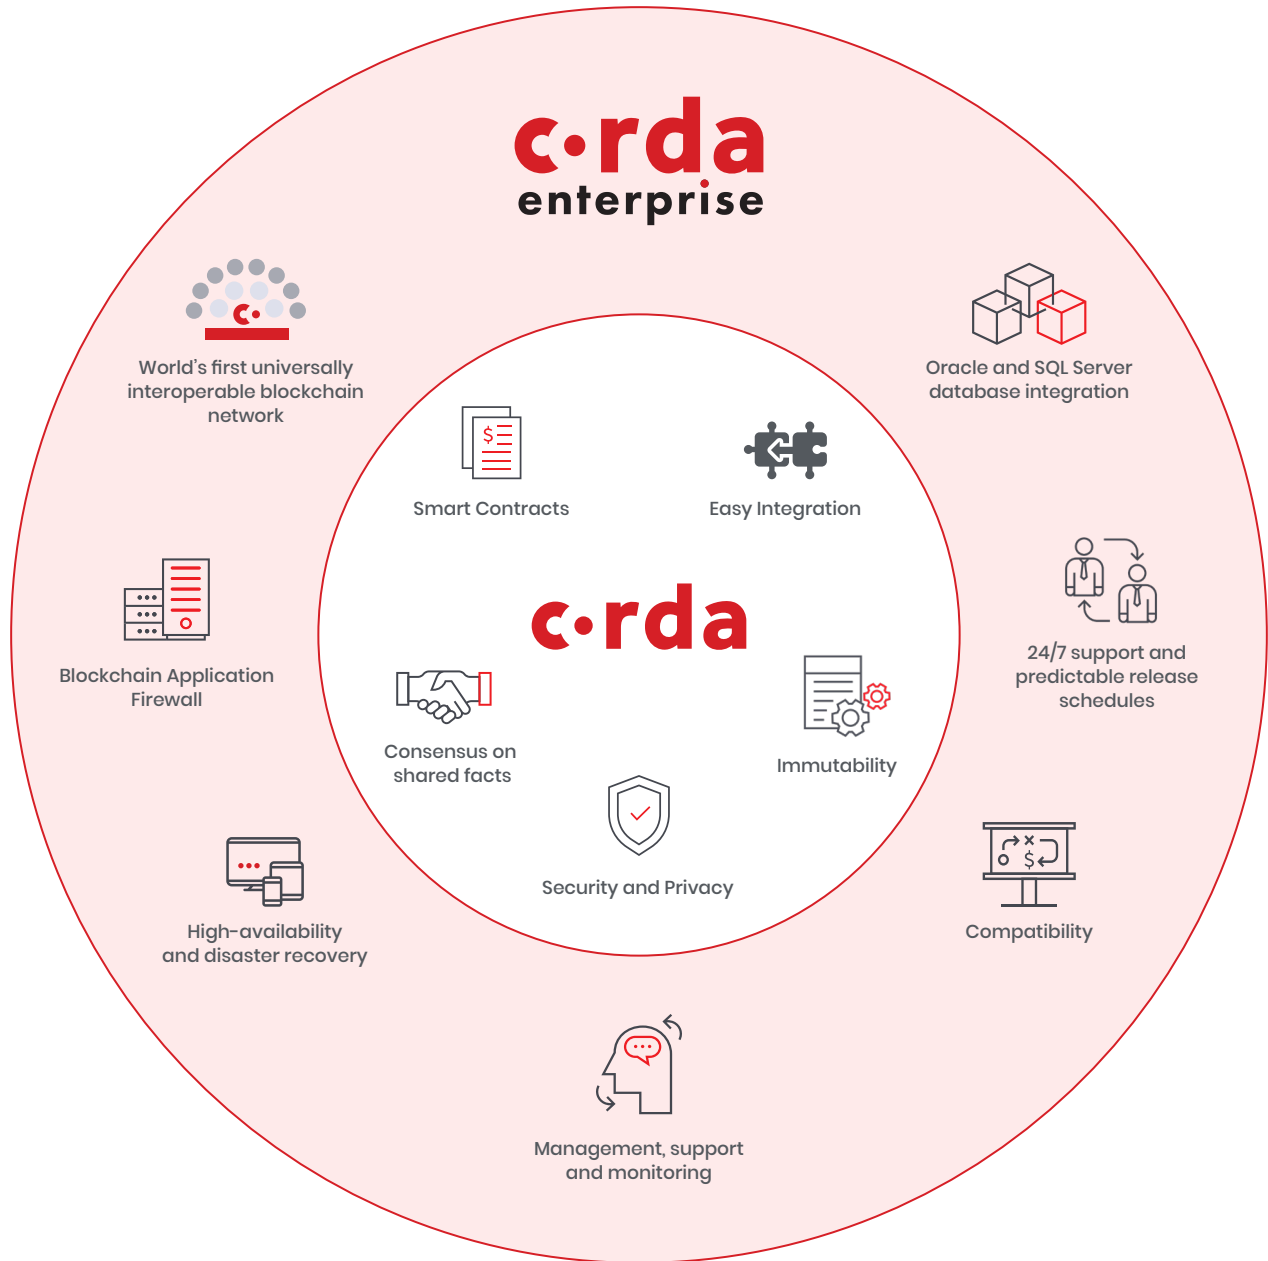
c·rda
enterprise

World's first universally interoperable blockchain network

Oracle and SQL Server database integration

Smart Contracts

Easy Integration

Blockchain Application Firewall

c·rda

24/7 support and predictable release schedules

Consensus on shared facts

Immutability

Security and Privacy

High-availability and disaster recovery

Compatibility

Management, support and monitoring